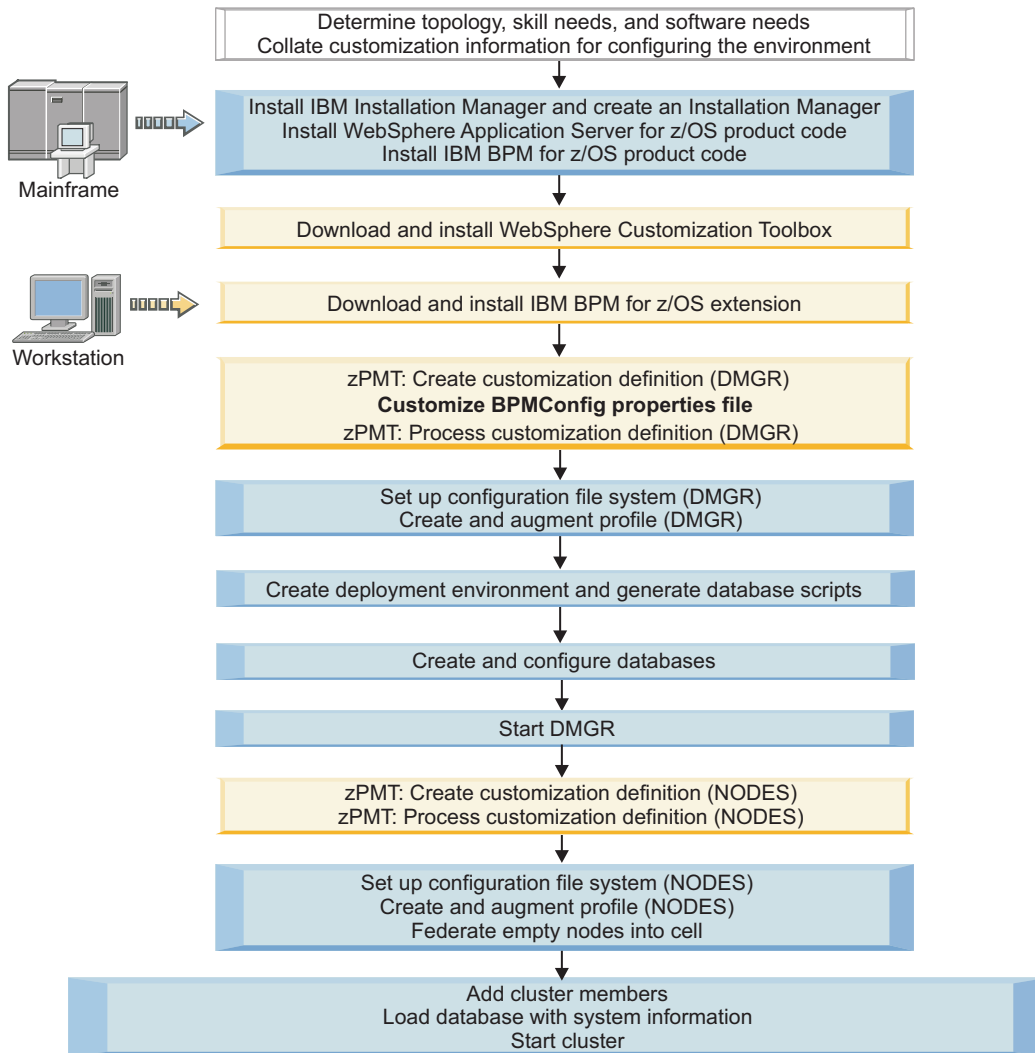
Determine topology, skill needs, and software needs
Collate customization information for configuring the environment

Mainframe

Install IBM Installation Manager and create an Installation Manager
Install WebSphere Application Server for z/OS product code
Install IBM BPM for z/OS product code

Download and install WebSphere Customization Toolbox

Workstation

Download and install IBM BPM for z/OS extension

zPMT: Create customization definition (DMGR)
**Customize BPMConfig properties file**
zPMT: Process customization definition (DMGR)

Set up configuration file system (DMGR)
Create and augment profile (DMGR)

Create deployment environment and generate database scripts

Create and configure databases

Start DMGR

zPMT: Create customization definition (NODES)
zPMT: Process customization definition (NODES)

Set up configuration file system (NODES)
Create and augment profile (NODES)
Federate empty nodes into cell

Add cluster members
Load database with system information
Start cluster